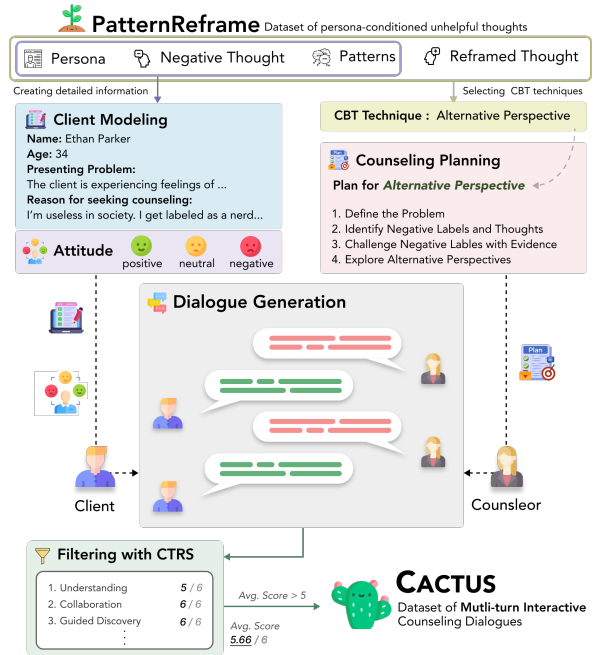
PatternReframe Dataset of persona-conditioned unhelpful thoughts

Persona Negative Thought Patterns Reframed Thought

Creating detailed information

Selecting CBT techniques

Client Modeling

Name: Ethan Parker
Age: 34
Presenting Problem:
The client is experiencing feelings of ...
Reason for seeking counseling:
I'm useless in society. I get labeled as a nerd...

Attitude positive neutral negative

CBT Technique : Alternative Perspective

Counseling Planning

Plan for Alternative Perspective

1. Define the Problem
2. Identify Negative Labels and Thoughts
3. Challenge Negative Lables with Evidence
4. Explore Alternative Perspectives

Plan

Dialogue Generation

Client

Counsleor

Filtering with CTRS

1. Understanding $5$ / 6
2. Collaboration $6$ / 6
3. Guided Discovery $6$ / 6
⋮

Avg. Score > 5

Avg. Score
$5.66$ / 6

CACTUS
Dataset of Mutli-turn Interactive Counseling Dialogues